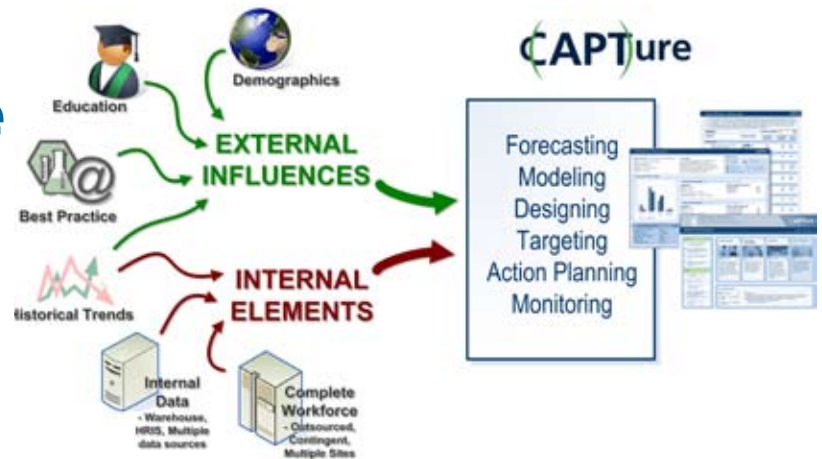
Demographics

Education

EXTERNAL INFLUENCES

Best Practice

INTERNAL ELEMENTS

Historical Trends

Internal Data
- Warehouse, HRIS, Multiple data sources

Complete Workforce
- Outsourced, Contingent, Multiple Sites

CAPTure

Forecasting
Modeling
Designing
Targeting
Action Planning
Monitoring